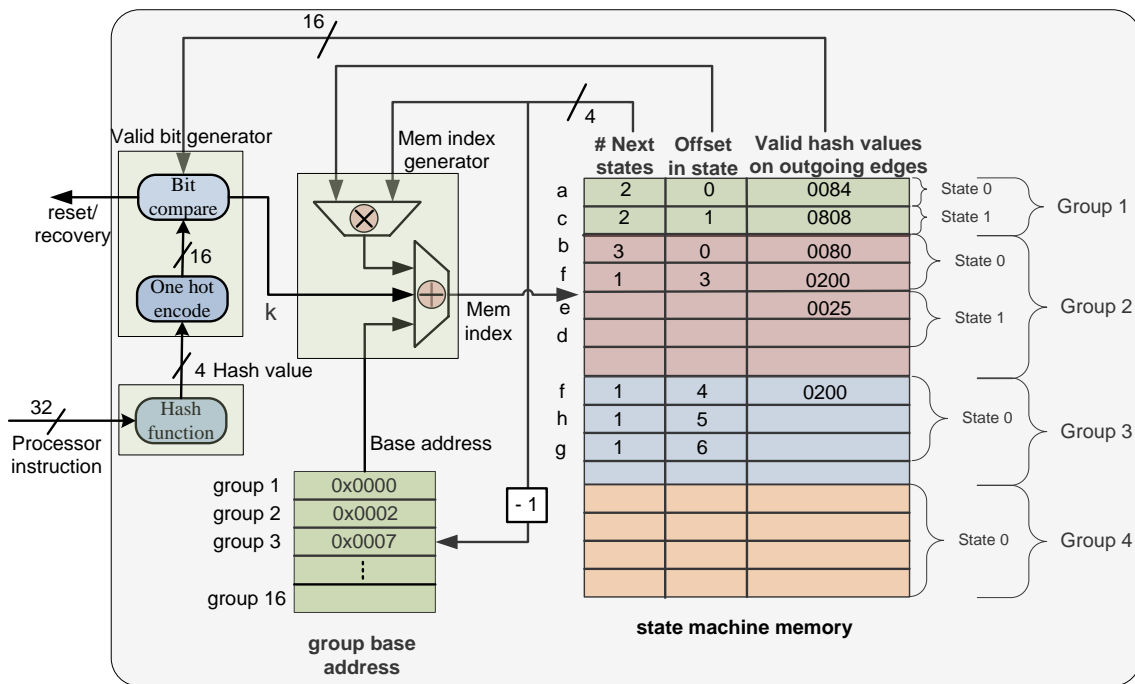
16

4

Valid bit generator

Mem index generator

Bit compare

reset/ recovery

16

One hot encode

k

Mem index

4 Hash value

32

Hash function

Processor instruction

Base address

| | # Next states | Offset in state | Valid hash values on outgoing edges |
|---|---|---|---|
| a | 2 | 0 | 0084 |
| c | 2 | 1 | 0808 |
| b | 3 | 0 | 0080 |
| f | 1 | 3 | 0200 |
| e | | | 0025 |
| d | | | |
| | | | |
| f | 1 | 4 | 0200 |
| h | 1 | 5 | |
| g | 1 | 6 | |
| | | | |
| | | | |
| | | | |
| | | | |
| | | | |

State 0
State 1
Group 1
State 0
State 1
Group 2
State 0
Group 3
State 0
Group 4

| | |
|---|---|
| group 1 | 0x0000 |
| group 2 | 0x0002 |
| group 3 | 0x0007 |
| | ⋮ |
| group 16 | |

- 1

group base address

state machine memory